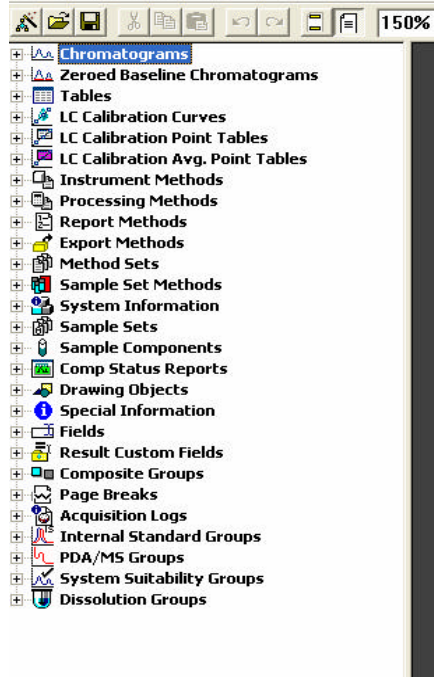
150%

Chromatograms
Zeroed Baseline Chromatograms
Tables
LC Calibration Curves
LC Calibration Point Tables
LC Calibration Avg. Point Tables
Instrument Methods
Processing Methods
Report Methods
Export Methods
Method Sets
Sample Set Methods
System Information
Sample Sets
Sample Components
Comp Status Reports
Drawing Objects
Special Information
Fields
Result Custom Fields
Composite Groups
Page Breaks
Acquisition Logs
Internal Standard Groups
PDA/MS Groups
System Suitability Groups
Dissolution Groups